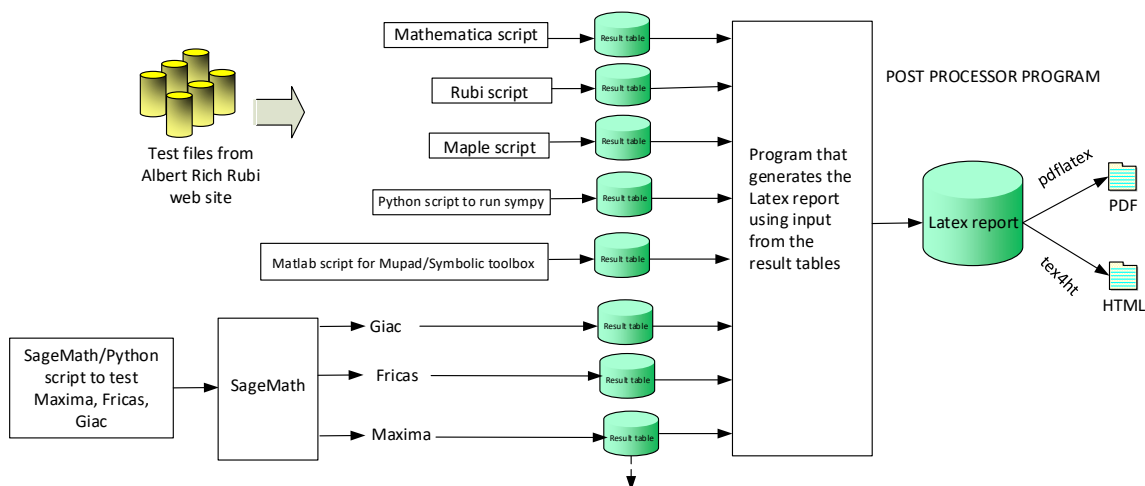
Test files from Albert Rich Rubi web site

Mathematica script

Result table

Rubi script

Result table

Maple script

Result table

Python script to run sympy

Result table

Matlab script for Mupad/Symbolic toolbox

Result table

SageMath/Python script to test Maxima, Fricas, Giac

SageMath

Giac

Result table

Fricas

Result table

Maxima

Result table

Program that generates the Latex report using input from the result tables

POST PROCESSOR PROGRAM

Latex report

pdflatex

PDF

tex4ht

HTML